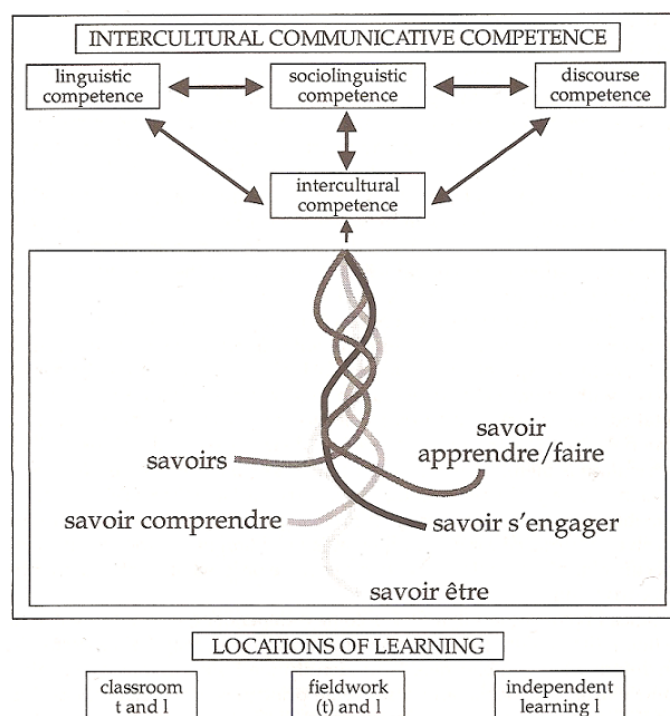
INTERCULTURAL COMMUNICATIVE COMPETENCE

linguistic competence

sociolinguistic competence

discourse competence

intercultural competence

savoirs

savoir apprendre/faire

savoir comprendre

savoir s'engager

savoir être

LOCATIONS OF LEARNING

classroom t and l

fieldwork (t) and l

independent learning l